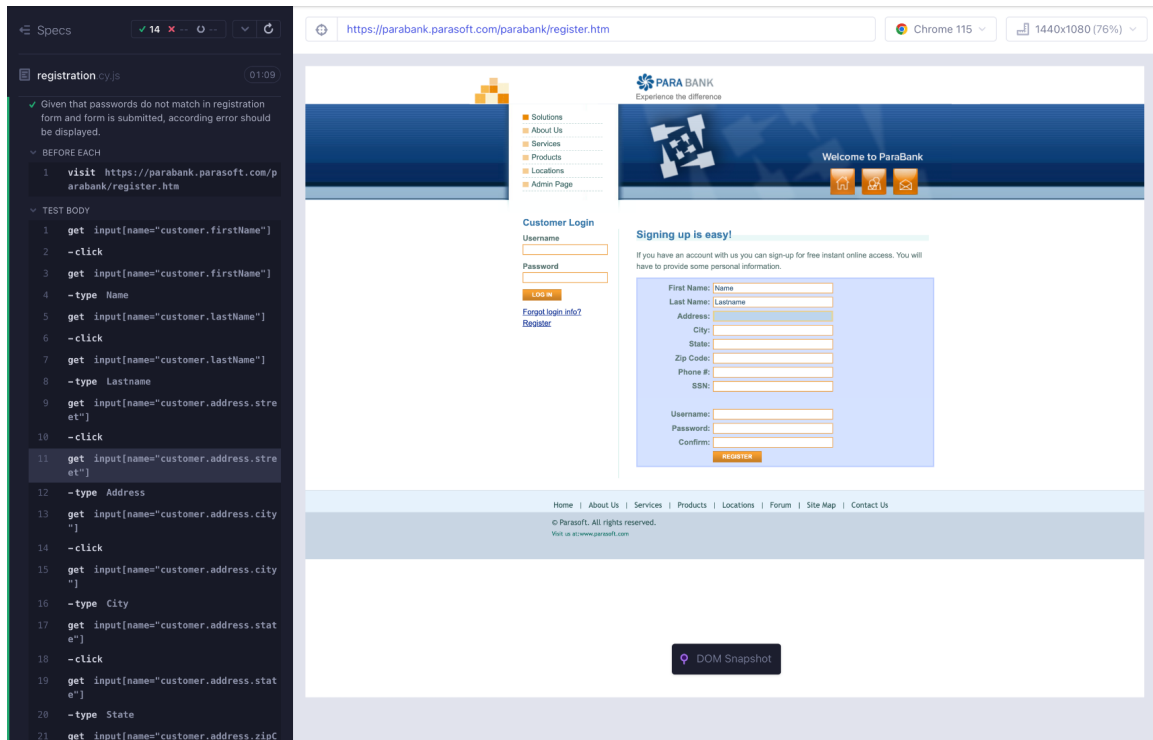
Specs ✓14 ✗ -- ○ --

https://parabank.parasoft.com/parabank/register.htm

Chrome 115

1440x1080 (76%)

registration.cy.js 01:09

✓ Given that passwords do not match in registration form and form is submitted, according error should be displayed.

BEFORE EACH

1 visit https://parabank.parasoft.com/parabank/register.htm

TEST BODY

1 get input[name="customer.firstName"]

2 -click

3 get input[name="customer.firstName"]

4 -type Name

5 get input[name="customer.lastName"]

6 -click

7 get input[name="customer.lastName"]

8 -type Lastname

9 get input[name="customer.address.street"]

10 -click

11 get input[name="customer.address.street"]

12 -type Address

13 get input[name="customer.address.city"]

14 -click

15 get input[name="customer.address.city"]

16 -type City

17 get input[name="customer.address.state"]

18 -click

19 get input[name="customer.address.state"]

20 -type State

21 get input[name="customer.address.zipC

PARA BANK
Experience the difference

Solutions
About Us
Services
Products
Locations
Admin Page

Welcome to ParaBank

Customer Login
Username
Password
LOG IN
Forgot login info?
Register

Signing up is easy!

If you have an account with us you can sign-up for free instant online access. You will have to provide some personal information.

First Name: Name
Last Name: Lastname
Address:
City:
State:
Zip Code:
Phone #:
SSN:

Username:
Password:
Confirm:
REGISTER

Home | About Us | Services | Products | Locations | Forum | Site Map | Contact Us

© Parasoft. All rights reserved.
Visit us at: www.parasoft.com

DOM Snapshot